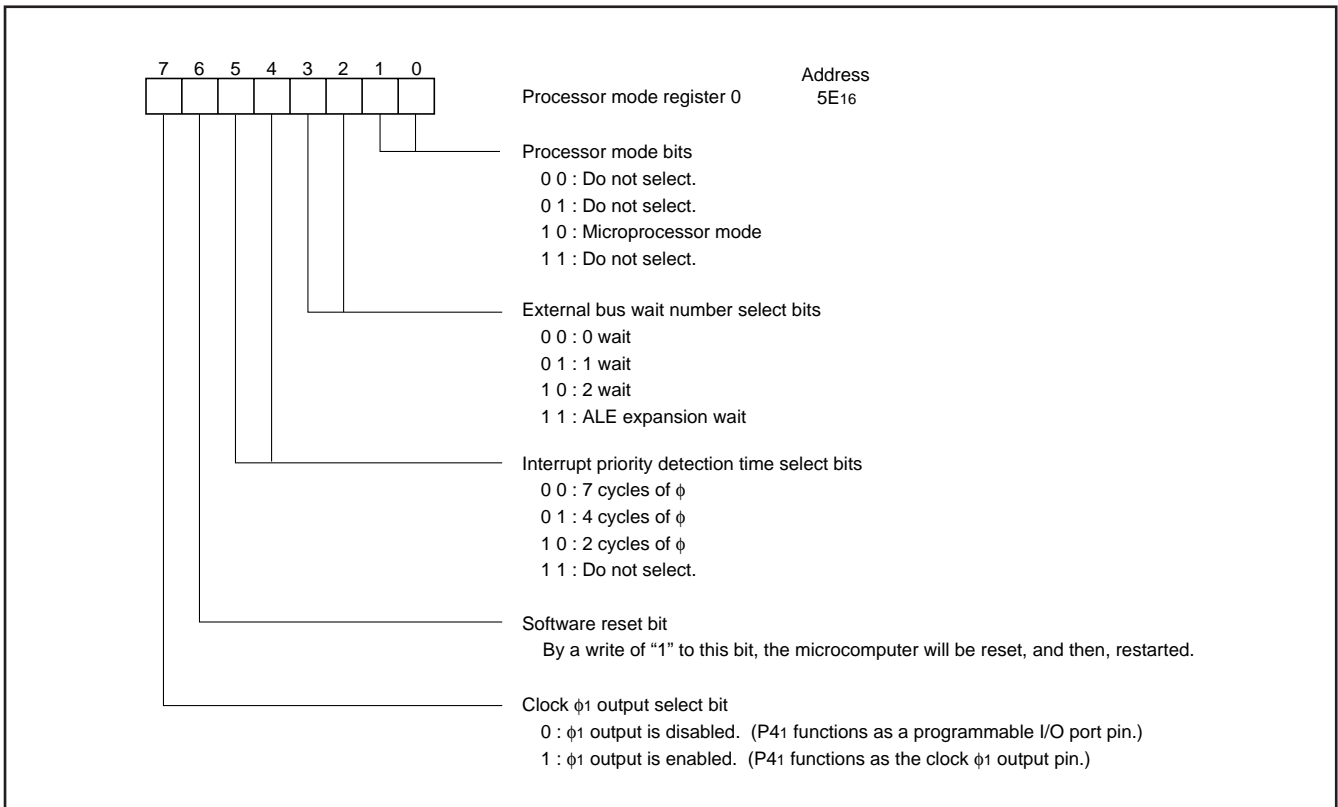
7 6 5 4 3 2 1 0

Processor mode register 0

Address
$5E_{16}$

Processor mode bits
0 0 : Do not select.
0 1 : Do not select.
1 0 : Microprocessor mode
1 1 : Do not select.

External bus wait number select bits
0 0 : 0 wait
0 1 : 1 wait
1 0 : 2 wait
1 1 : ALE expansion wait

Interrupt priority detection time select bits
0 0 : 7 cycles of $\phi$
0 1 : 4 cycles of $\phi$
1 0 : 2 cycles of $\phi$
1 1 : Do not select.

Software reset bit
By a write of “1” to this bit, the microcomputer will be reset, and then, restarted.

Clock $\phi_1$ output select bit
0 : $\phi_1$ output is disabled. ($P4_1$ functions as a programmable I/O port pin.)
1 : $\phi_1$ output is enabled. ($P4_1$ functions as the clock $\phi_1$ output pin.)